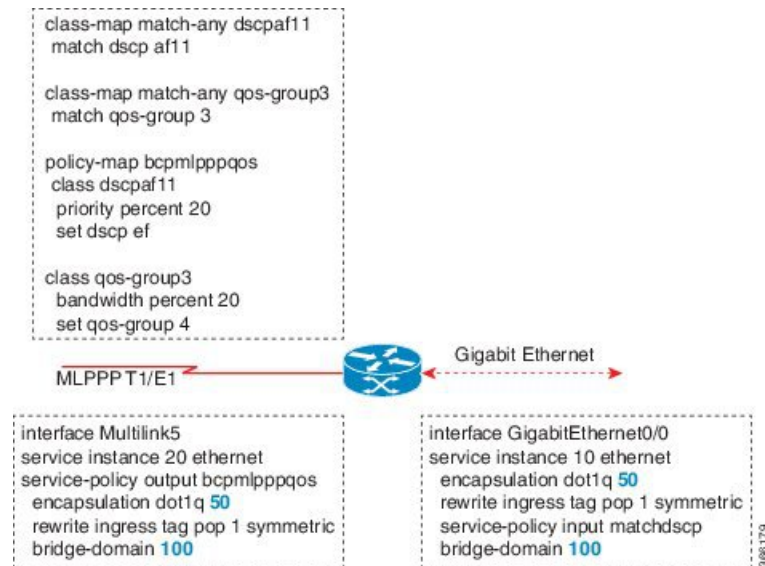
class-map match-any dscpaf11
match dscp af11

class-map match-any qos-group3
match qos-group 3

policy-map bcpmlpppqos
class dscpaf11
priority percent 20
set dscp ef

class qos-group3
bandwidth percent 20
set qos-group 4

Gigabit Ethernet

MLPPP T1/E1

interface Multilink5
service instance 20 ethernet
service-policy output bcpmlpppqos
encapsulation dot1q 50
rewrite ingress tag pop 1 symmetric
bridge-domain 100

interface GigabitEthernet0/0
service instance 10 ethernet
encapsulation dot1q 50
rewrite ingress tag pop 1 symmetric
service-policy input matchdscp
bridge-domain 100

268179